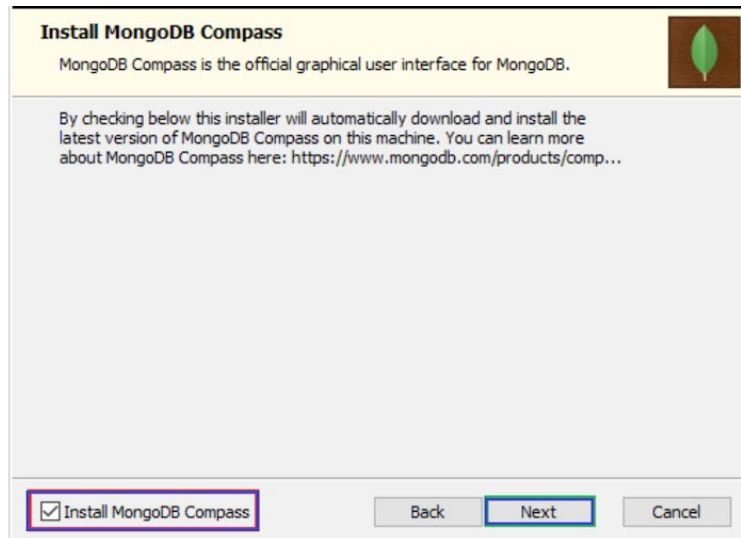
Install MongoDB Compass

MongoDB Compass is the official graphical user interface for MongoDB.

By checking below this installer will automatically download and install the latest version of MongoDB Compass on this machine. You can learn more about MongoDB Compass here: https://www.mongodb.com/products/comp...

☑ Install MongoDB Compass

Back

Next

Cancel